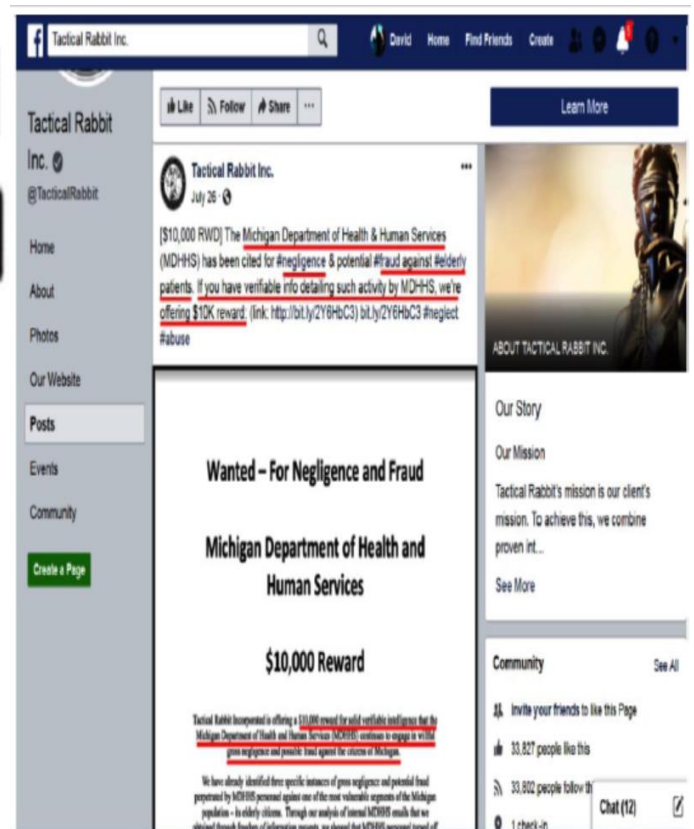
Tactical Rabbit Inc.

David Home Find Friends Create

Tactical Rabbit Inc.

@TacticalRabbit

Home

About

Photos

Our Website

Posts

Events

Community

Create a Page

Like Follow Share ···

Learn More

Tactical Rabbit Inc.

July 26 ·

[$10,000 RWD] The Michigan Department of Health & Human Services (MDHHS) has been cited for #negligence & potential #fraud against #elderly patients. If you have verifiable info detailing such activity by MDHHS, we're offering $10K reward. (link: http://bit.ly/2Y6HbC3) bit.ly/2Y6HbC3 #neglect #abuse

Wanted – For Negligence and Fraud

Michigan Department of Health and Human Services

$10,000 Reward

Tactical Rabbit Incorporated is offering a $10,000 reward for solid verifiable intelligence that the Michigan Department of Health and Human Services (MDHHS) continues to engage in willful gross negligence and possible fraud against the citizens of Michigan.

We have already identified three specific instances of gross negligence and potential fraud perpetrated by MDHHS personnel against one of the most vulnerable segments of the Michigan population – its elderly citizens. Through our analysis of internal MDHHS emails that we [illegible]

ABOUT TACTICAL RABBIT INC.

Our Story

Our Mission

Tactical Rabbit's mission is our client's mission. To achieve this, we combine proven int...

See More

Community

See All

Invite your friends to like this Page

33,827 people like this

33,802 people follow th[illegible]

1 check-in

Chat (12)